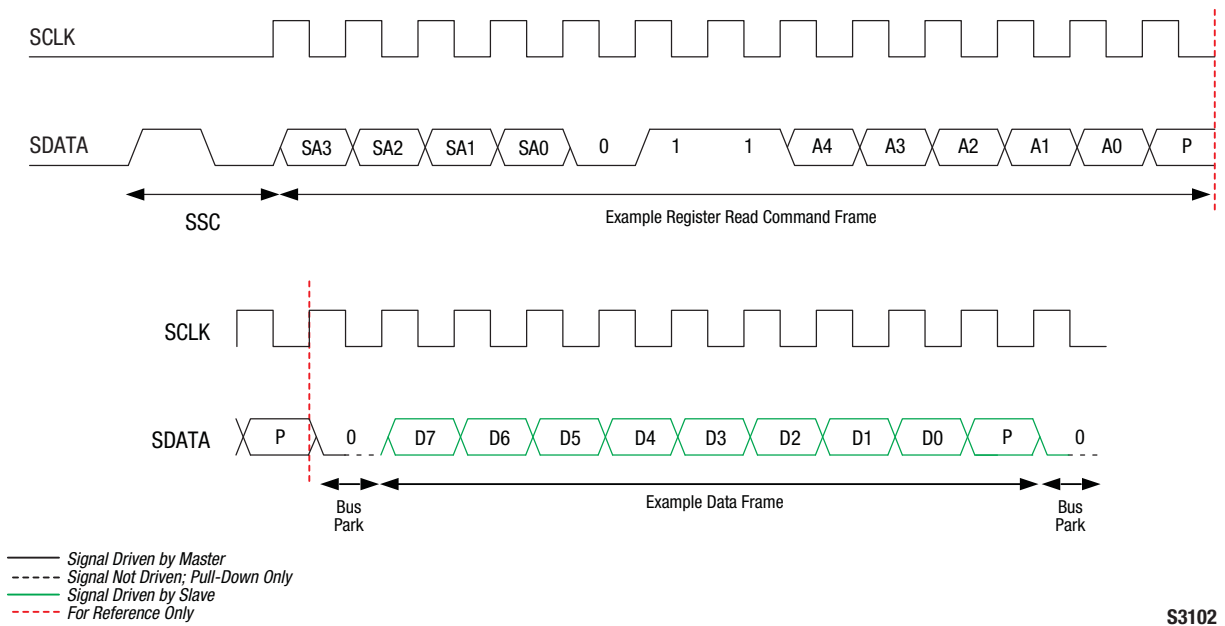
SCLK

SDATA SA3 SA2 SA1 SA0 0 1 1 A4 A3 A2 A1 A0 P

SSC

Example Register Read Command Frame

SCLK

SDATA P 0 D7 D6 D5 D4 D3 D2 D1 D0 P 0

Bus Park

Example Data Frame

Bus Park

Signal Driven by Master
Signal Not Driven; Pull-Down Only
Signal Driven by Slave
For Reference Only

S3102